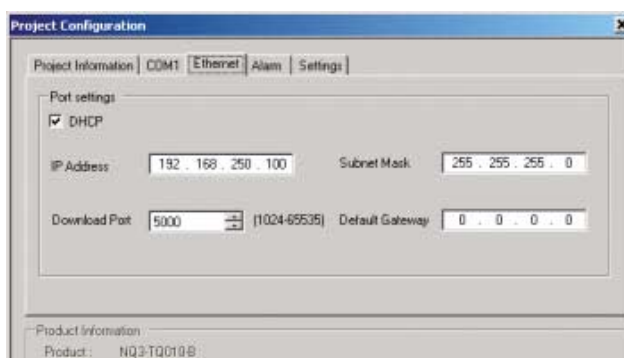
Project Configuration

Project Information | COM1 | Ethernet | Alarm | Settings

Port settings

DHCP

IP Address 192 . 168 . 250 . 100

Subnet Mask 255 . 255 . 255 . 0

Download Port 5000 (1024-65535)

Default Gateway 0 . 0 . 0 . 0

Product Information

Product: NQ3-TQ010-B